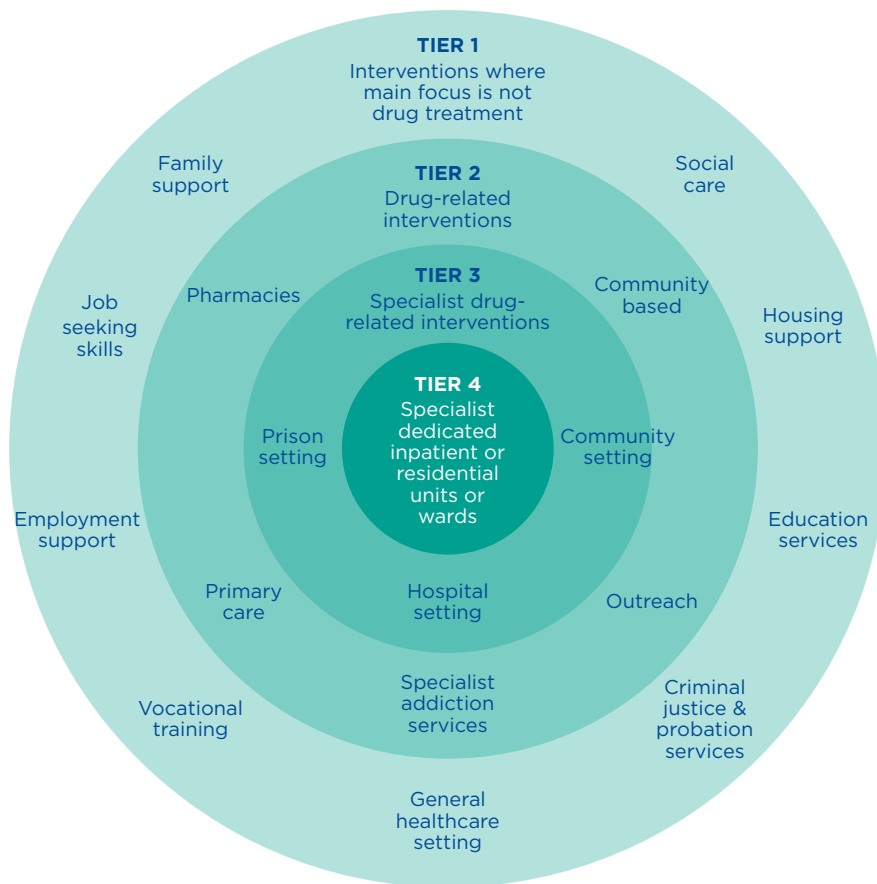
TIER 1
Interventions where main focus is not drug treatment

Family support

Social care

TIER 2
Drug-related interventions

Pharmacies

Community based

TIER 3
Specialist drug-related interventions

Job seeking skills

Housing support

TIER 4
Specialist dedicated inpatient or residential units or wards

Prison setting

Community setting

Employment support

Education services

Primary care

Hospital setting

Outreach

Specialist addiction services

Vocational training

Criminal justice & probation services

General healthcare setting